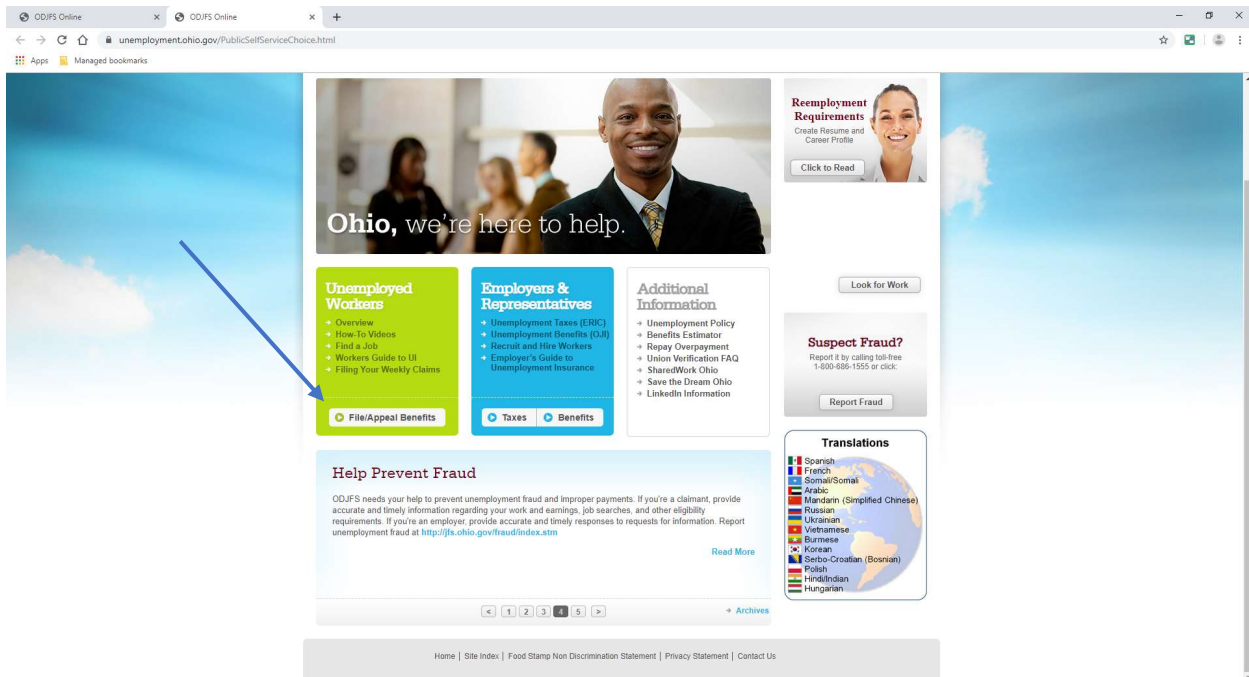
ODJFS Online × ODJFS Online × +

unemployment.ohio.gov/PublicSelfServiceChoice.html

Apps Managed bookmarks

Ohio, we're here to help.

Reemployment Requirements
Create Resume and Career Profile
Click to Read

Unemployed Workers
→ Overview
→ How-To Videos
→ Find a Job
→ Workers Guide to UI
→ Filing Your Weekly Claims

File/Appeal Benefits

Employers & Representatives
→ Unemployment Taxes (ERIC)
→ Unemployment Benefits (OJI)
→ Recruit and Hire Workers
→ Employer's Guide to Unemployment Insurance

Taxes Benefits

Additional Information
→ Unemployment Policy
→ Benefits Estimator
→ Repay Overpayment
→ Union Verification FAQ
→ SharedWork Ohio
→ Save the Dream Ohio
→ LinkedIn Information

Look for Work

Suspect Fraud?
Report it by calling toll-free 1-800-686-1555 or click:
Report Fraud

Help Prevent Fraud

ODJFS needs your help to prevent unemployment fraud and improper payments. If you're a claimant, provide accurate and timely information regarding your work and earnings, job searches, and other eligibility requirements. If you're an employer, provide accurate and timely responses to requests for information. Report unemployment fraud at http://jfs.ohio.gov/fraud/index.stm

Read More

< 1 2 3 4 5 >
→ Archives

Translations
Spanish
French
Somali/Somali
Arabic
Mandarin (Simplified Chinese)
Russian
Ukrainian
Vietnamese
Burmese
Korean
Serbo-Croatian (Bosnian)
Polish
Hindi/Indian
Hungarian

Home | Site Index | Food Stamp Non Discrimination Statement | Privacy Statement | Contact Us